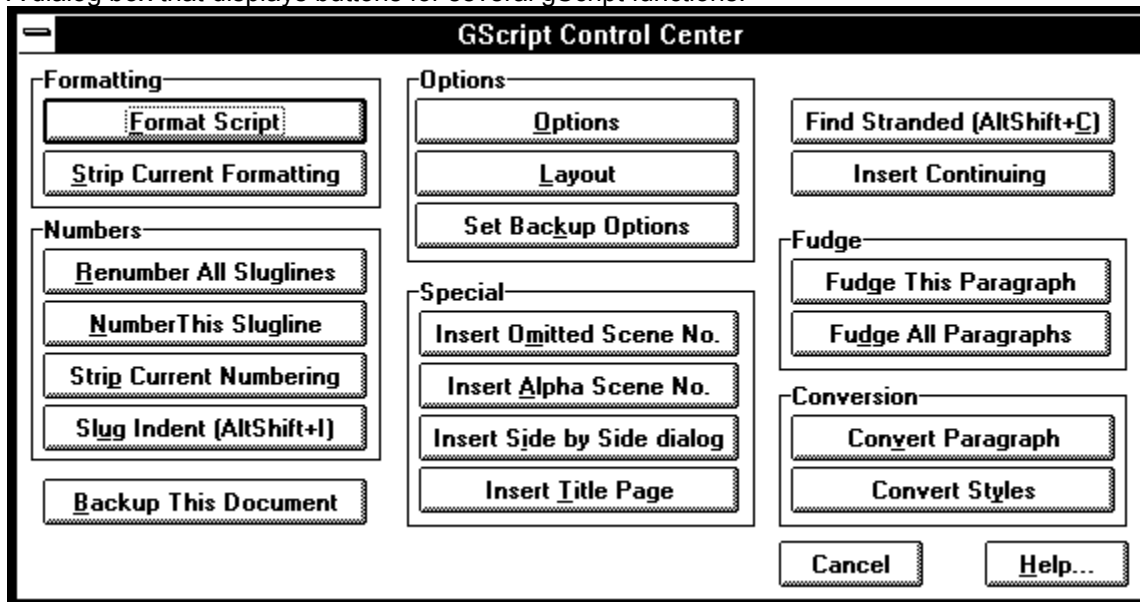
A dialog box that displays buttons for several gScript functions.

GScript Control Center

Formatting
Format Script
Strip Current Formatting

Numbers
Renumber All Sluglines
NumberThis Slugline
Strip Current Numbering
Slug Indent (AltShift+I)

Backup This Document

Options
Options
Layout
Set Backup Options

Special
Insert Omitted Scene No.
Insert Alpha Scene No.
Insert Side by Side dialog
Insert Title Page

Find Stranded (AltShift+C)
Insert Continuing

Fudge
Fudge This Paragraph
Fudge All Paragraphs

Conversion
Convert Paragraph
Convert Styles

Cancel
Help...